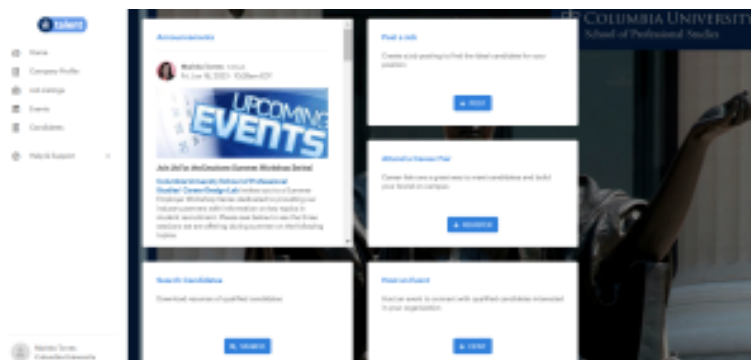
talent

Home
Company Profile
Job Listings
Events
Candidates
Help & Support

Announcements

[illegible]
Fri, Jun 18, 2021 · 10:28am EDT

UPCOMING EVENTS

Join Us For the Columbia Summer Workshop Series!

Columbia University School of Professional Studies Career Design Lab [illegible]

Post a Job

Create a job posting to find the ideal candidates for your position.

POST

Attend a Career Fair

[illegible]

REGISTER

Search Candidates

Download resumes of qualified candidates.

SEARCH

Host an Event

Host an event to connect with qualified candidates interested in your organization.

HOST

COLUMBIA UNIVERSITY
School of Professional Studies

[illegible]
Columbia University